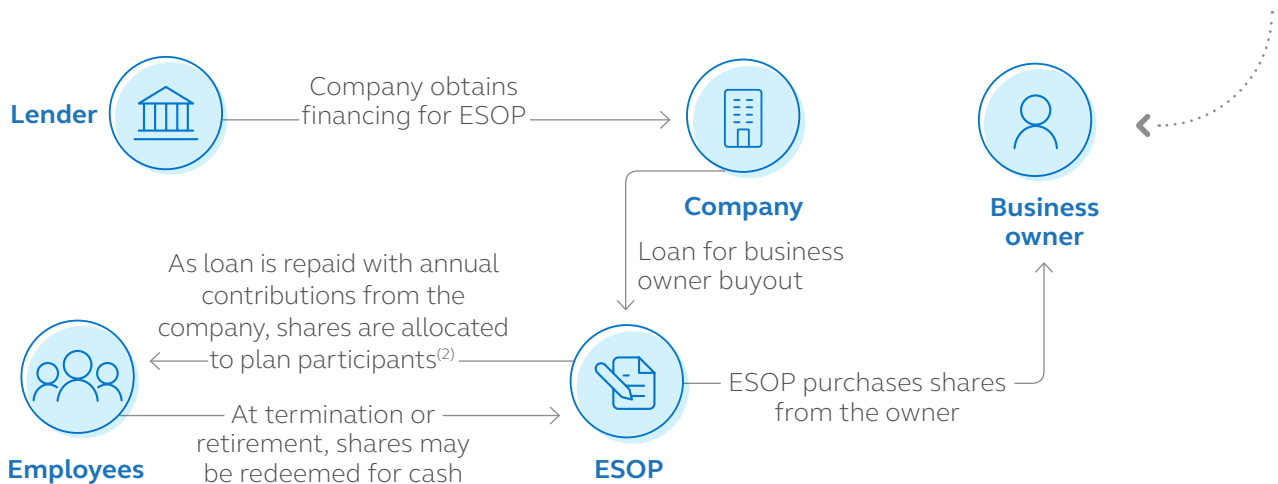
Lender

Company obtains financing for ESOP

Company

Business owner

Loan for business owner buyout

As loan is repaid with annual contributions from the company, shares are allocated to plan participants$^{(2)}$

Employees

At termination or retirement, shares may be redeemed for cash

ESOP

ESOP purchases shares from the owner